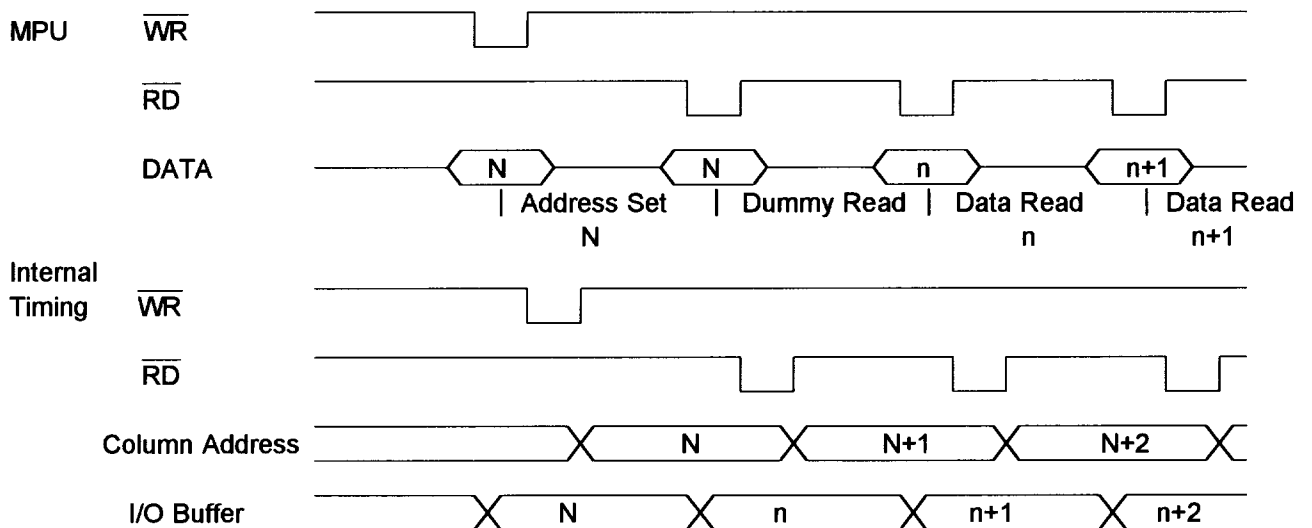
MPU $\overline{WR}$

$\overline{RD}$

DATA N N n n+1

Address Set N

Dummy Read

Data Read n

Data Read n+1

Internal Timing $\overline{WR}$

$\overline{RD}$

Column Address N N+1 N+2

I/O Buffer N n n+1 n+2